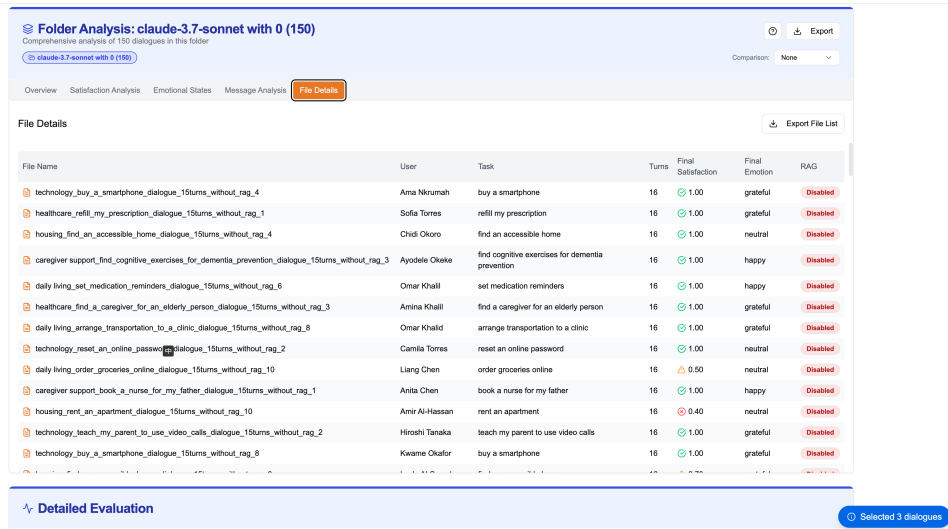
Folder Analysis: claude-3.7-sonnet with 0 (150)
Comprehensive analysis of 150 dialogues in this folder

claude-3.7-sonnet with 0 (150)

Export

Comparison: None

Overview | Satisfaction Analysis | Emotional States | Message Analysis | File Details

File Details

Export File List

| File Name | User | Task | Turns | Final Satisfaction | Final Emotion | RAG |
|---|---|---|---|---|---|---|
| technology_buy_a_smartphone_dialogue_15turns_without_rag_4 | Ama Nkrumah | buy a smartphone | 16 | 1.00 | grateful | Disabled |
| healthcare_refill_my_prescription_dialogue_15turns_without_rag_1 | Sofia Torres | refill my prescription | 16 | 1.00 | grateful | Disabled |
| housing_find_an_accessible_home_dialogue_15turns_without_rag_4 | Chidi Okoro | find an accessible home | 16 | 1.00 | neutral | Disabled |
| caregiver support_find_cognitive_exercises_for_dementia_prevention_dialogue_15turns_without_rag_3 | Ayodele Okeke | find cognitive exercises for dementia prevention | 16 | 1.00 | happy | Disabled |
| daily living_set_medication_reminders_dialogue_15turns_without_rag_6 | Omar Khalil | set medication reminders | 16 | 1.00 | happy | Disabled |
| healthcare_find_a_caregiver_for_an_elderly_person_dialogue_15turns_without_rag_3 | Amina Khalil | find a caregiver for an elderly person | 16 | 1.00 | grateful | Disabled |
| daily living_arrange_transportation_to_a_clinic_dialogue_15turns_without_rag_8 | Omar Khalid | arrange transportation to a clinic | 16 | 1.00 | grateful | Disabled |
| technology_reset_an_online_passwo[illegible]dialogue_15turns_without_rag_2 | Camila Torres | reset an online password | 16 | 1.00 | neutral | Disabled |
| daily living_order_groceries_online_dialogue_15turns_without_rag_10 | Liang Chen | order groceries online | 16 | 0.50 | neutral | Disabled |
| caregiver support_book_a_nurse_for_my_father_dialogue_15turns_without_rag_1 | Anita Chen | book a nurse for my father | 16 | 1.00 | happy | Disabled |
| housing_rent_an_apartment_dialogue_15turns_without_rag_10 | Amir Al-Hassan | rent an apartment | 16 | 0.40 | neutral | Disabled |
| technology_teach_my_parent_to_use_video_calls_dialogue_15turns_without_rag_2 | Hiroshi Tanaka | teach my parent to use video calls | 16 | 1.00 | grateful | Disabled |
| technology_buy_a_smartphone_dialogue_15turns_without_rag_8 | Kwame Okafor | buy a smartphone | 16 | 1.00 | grateful | Disabled |
| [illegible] | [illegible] | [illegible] | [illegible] | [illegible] | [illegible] | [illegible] |

Detailed Evaluation

Selected 3 dialogues